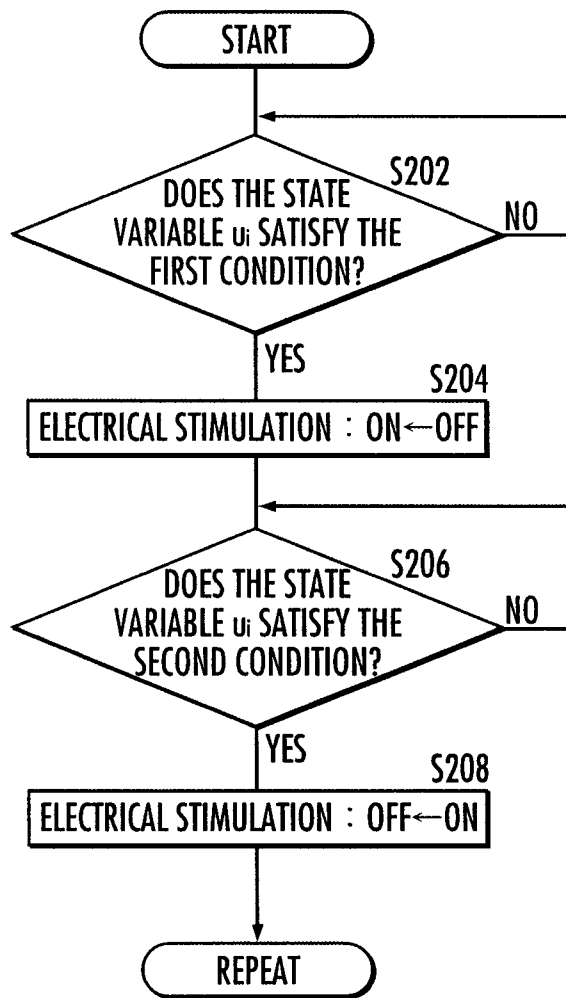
START

S202

DOES THE STATE VARIABLE $u_i$ SATISFY THE FIRST CONDITION?

NO

YES

S204

ELECTRICAL STIMULATION : ON←OFF

S206

DOES THE STATE VARIABLE $u_i$ SATISFY THE SECOND CONDITION?

NO

YES

S208

ELECTRICAL STIMULATION : OFF←ON

REPEAT